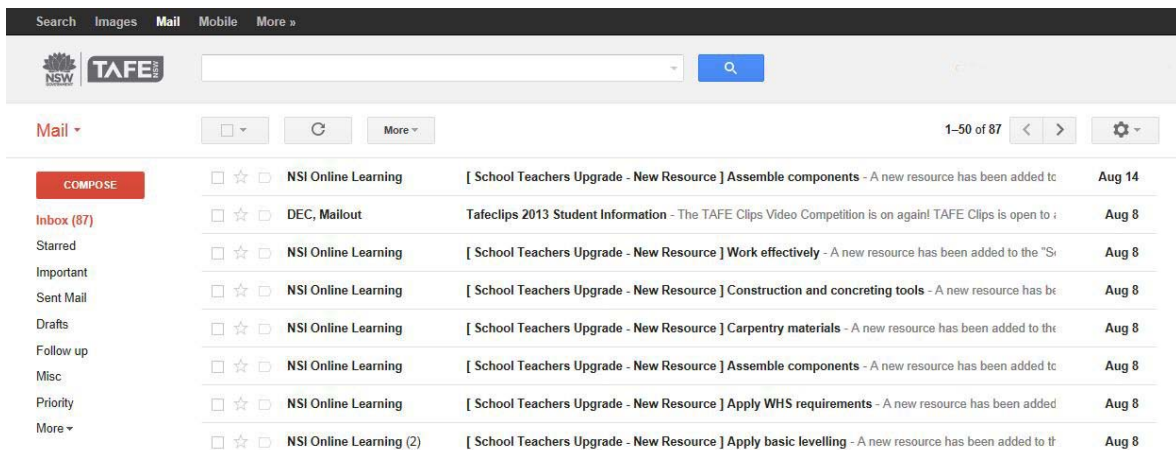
Search Images Mail Mobile More »

NSW GOVERNMENT TAFE NSW

Mail ▾

More ▾

1–50 of 87

COMPOSE

Inbox (87)
Starred
Important
Sent Mail
Drafts
Follow up
Misc
Priority
More ▾

| | | |
|---|---|---|
| NSI Online Learning | [ School Teachers Upgrade - New Resource ] Assemble components - A new resource has been added tc | Aug 14 |
| DEC, Mailout | Tafeclips 2013 Student Information - The TAFE Clips Video Competition is on again! TAFE Clips is open to | Aug 8 |
| NSI Online Learning | [ School Teachers Upgrade - New Resource ] Work effectively - A new resource has been added to the "S | Aug 8 |
| NSI Online Learning | [ School Teachers Upgrade - New Resource ] Construction and concreting tools - A new resource has be | Aug 8 |
| NSI Online Learning | [ School Teachers Upgrade - New Resource ] Carpentry materials - A new resource has been added to the | Aug 8 |
| NSI Online Learning | [ School Teachers Upgrade - New Resource ] Assemble components - A new resource has been added tc | Aug 8 |
| NSI Online Learning | [ School Teachers Upgrade - New Resource ] Apply WHS requirements - A new resource has been added | Aug 8 |
| NSI Online Learning (2) | [ School Teachers Upgrade - New Resource ] Apply basic levelling - A new resource has been added to th | Aug 8 |